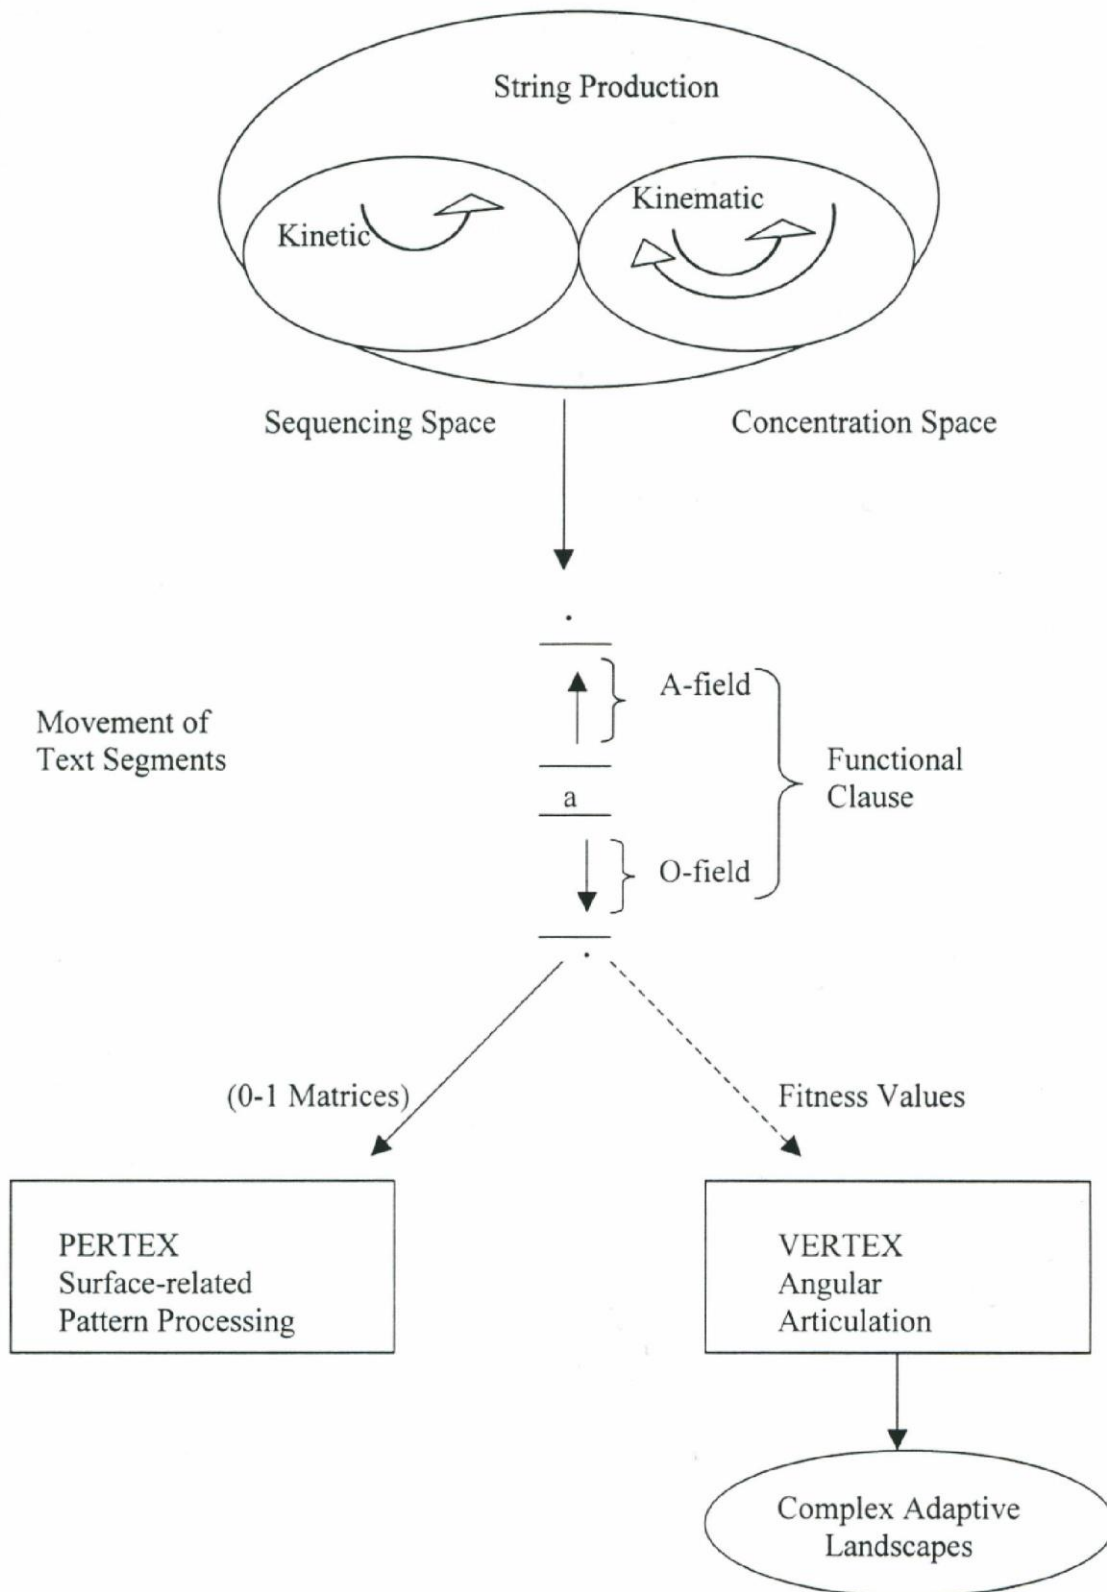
String Production

Kinetic

Kinematic

Sequencing Space

Concentration Space

.

A-field

Movement of Text Segments

Functional Clause

a

O-field

.

(0-1 Matrices)

Fitness Values

PERTEX
Surface-related
Pattern Processing

VERTEX
Angular
Articulation

Complex Adaptive
Landscapes